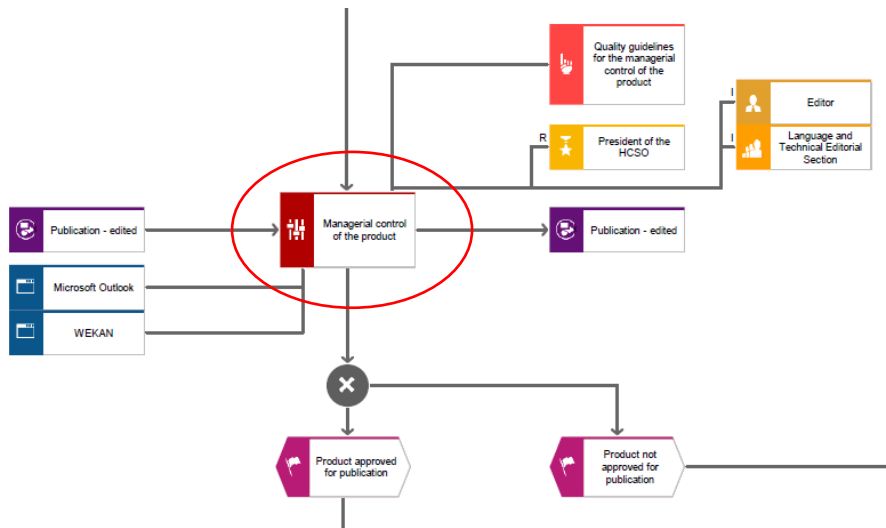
Quality guidelines for the managerial control of the product

I

Editor

R

President of the HCSO

I

Language and Technical Editorial Section

Publication - edited

Managerial control of the product

Publication - edited

Microsoft Outlook

WEKAN

Product approved for publication

Product not approved for publication